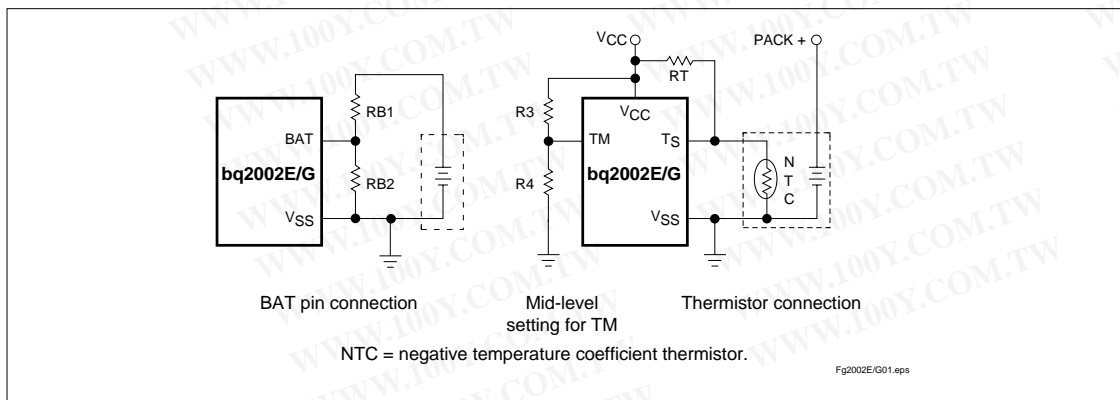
BAT

bq2002E/G

$V_{SS}$

RB1

RB2

R3

R4

TM

bq2002E/G

$V_{CC}$

$V_{CC}$

RT

$T_S$

$V_{SS}$

PACK +

N T C

BAT pin connection

Mid-level setting for TM

Thermistor connection

NTC = negative temperature coefficient thermistor.

Fg2002E/G01.eps

WWW.100Y.COM.TW